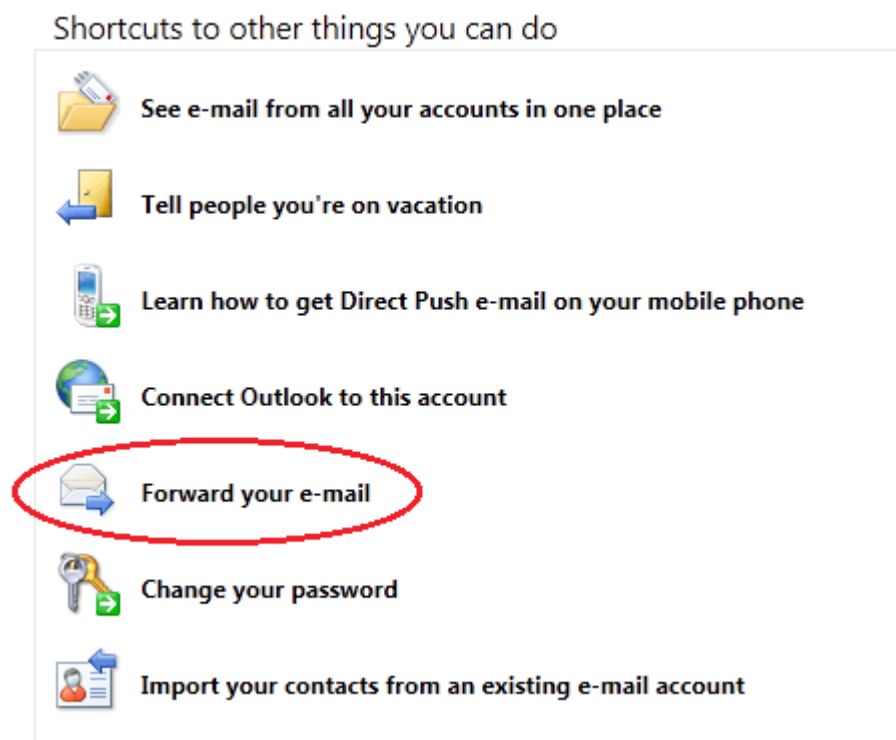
Shortcuts to other things you can do

See e-mail from all your accounts in one place

Tell people you're on vacation

Learn how to get Direct Push e-mail on your mobile phone

Connect Outlook to this account

Forward your e-mail

Change your password

Import your contacts from an existing e-mail account